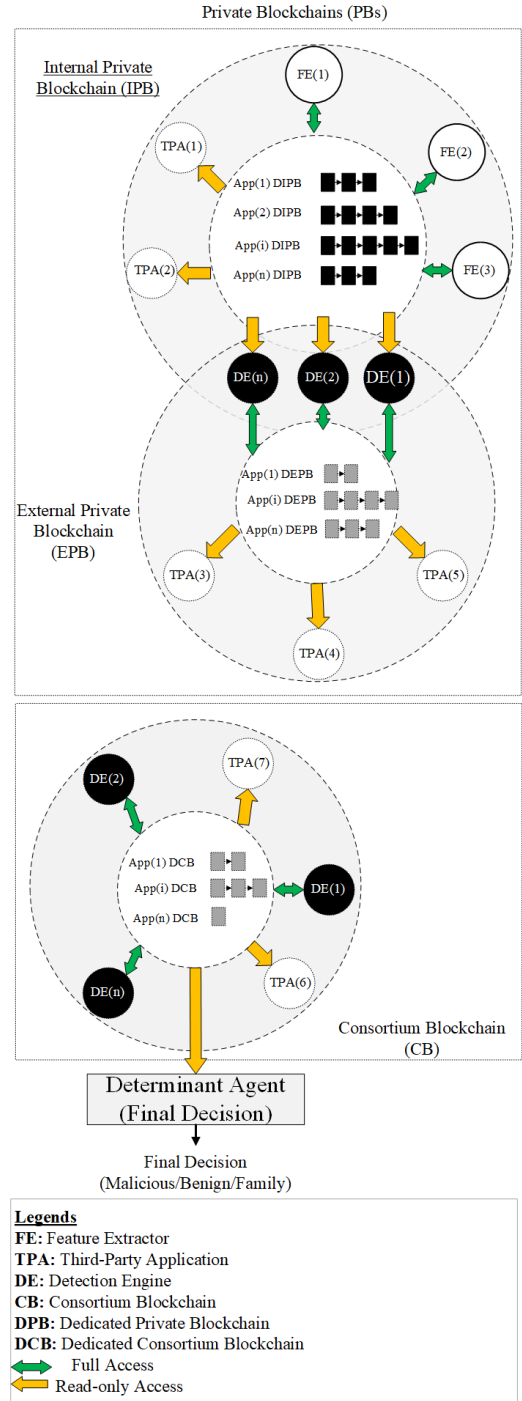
Private Blockchains (PBs)

Internal Private Blockchain (IPB)

FE(1)

FE(2)

FE(3)

TPA(1)

TPA(2)

App(1) DIPB

App(2) DIPB

App(i) DIPB

App(n) DIPB

DE(n)

DE(2)

DE(1)

App(1) DEPB

App(i) DEPB

App(n) DEPB

External Private Blockchain (EPB)

TPA(3)

TPA(5)

TPA(4)

DE(2)

TPA(7)

App(1) DCB

App(i) DCB

App(n) DCB

DE(1)

DE(n)

TPA(6)

Consortium Blockchain (CB)

Determinant Agent (Final Decision)

Final Decision (Malicious/Benign/Family)

Legends
FE: Feature Extractor
TPA: Third-Party Application
DE: Detection Engine
CB: Consortium Blockchain
DPB: Dedicated Private Blockchain
DCB: Dedicated Consortium Blockchain
Full Access
Read-only Access